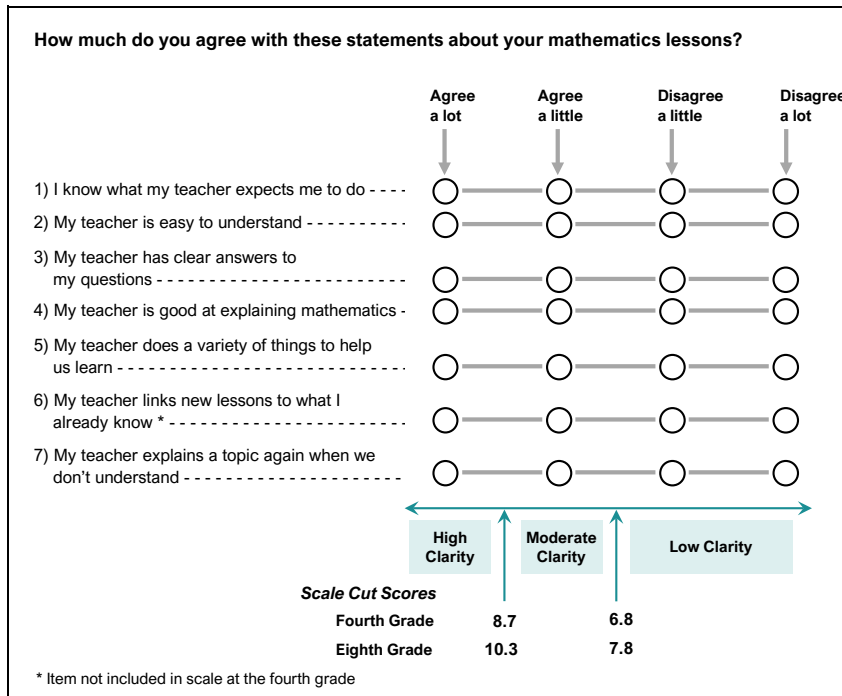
How much do you agree with these statements about your mathematics lessons?

Agree a lot
Agree a little
Disagree a little
Disagree a lot

1) I know what my teacher expects me to do - - - -
2) My teacher is easy to understand - - - - - - - - - -
3) My teacher has clear answers to my questions - - - - - - - - - - - - - - - - - - - - - - - -
4) My teacher is good at explaining mathematics -
5) My teacher does a variety of things to help us learn - - - - - - - - - - - - - - - - - - - - - - - - - -
6) My teacher links new lessons to what I already know * - - - - - - - - - - - - - - - - - - - - - -
7) My teacher explains a topic again when we don't understand - - - - - - - - - - - - - - - - - - - -

High Clarity
Moderate Clarity
Low Clarity

Scale Cut Scores

| | | |
|---|---|---|
| Fourth Grade | 8.7 | 6.8 |
| Eighth Grade | 10.3 | 7.8 |

* Item not included in scale at the fourth grade